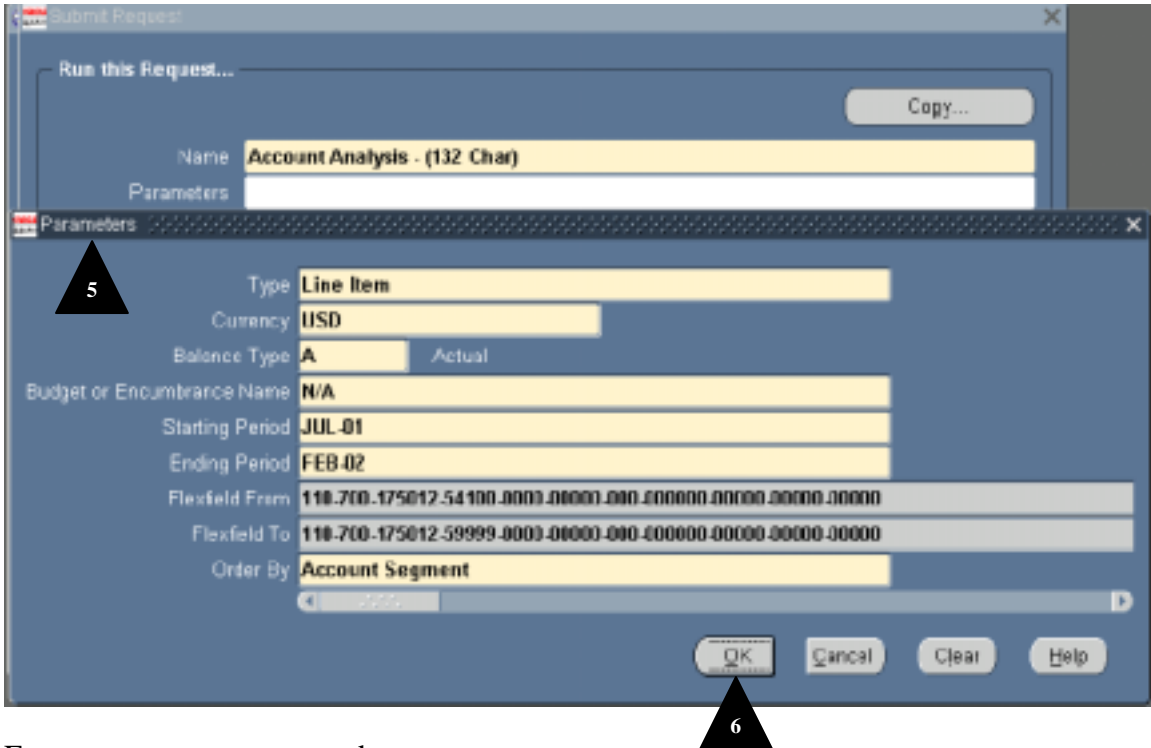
Submit Request

Run this Request...

Copy...

Name Account Analysis - (132 Char)

Parameters

Parameters

5

Type Line Item

Currency USD

Balance Type A Actual

Budget or Encumbrance Name N/A

Starting Period JUL-01

Ending Period FEB-02

Flexfield From 110-700-175012-54100-0000-00000-000-000000-00000-00000-00000

Flexfield To 110-700-175012-59999-0000-00000-000-000000-00000-00000-00000

Order By Account Segment

OK Cancel Clear Help

6